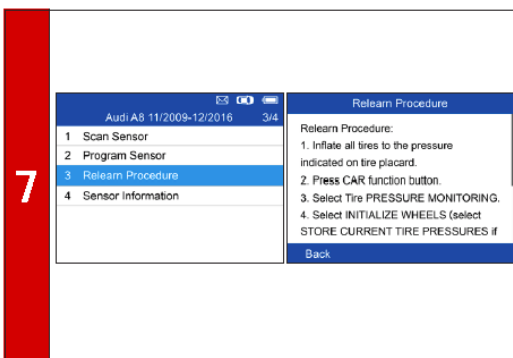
7

Audi A8 11/2009-12/2016 3/4
1 Scan Sensor
2 Program Sensor
3 Relearn Procedure
4 Sensor Information

Relearn Procedure
Relearn Procedure:
1. Inflate all tires to the pressure indicated on tire placard.
2. Press CAR function button.
3. Select Tire PRESSURE MONITORING.
4. Select INITIALIZE WHEELS (select STORE CURRENT TIRE PRESSURES if
Back